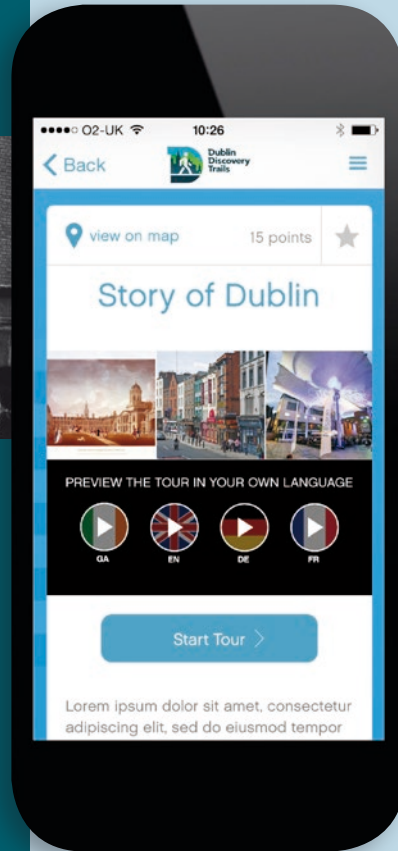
●●●●○ O2-UK 10:26

Back

Dublin Discovery Trails

view on map 15 points

Story of Dublin

PREVIEW THE TOUR IN YOUR OWN LANGUAGE

GA EN DE FR

Start Tour >

Lorem ipsum dolor sit amet, consectetur adipiscing elit, sed do eiusmod tempor